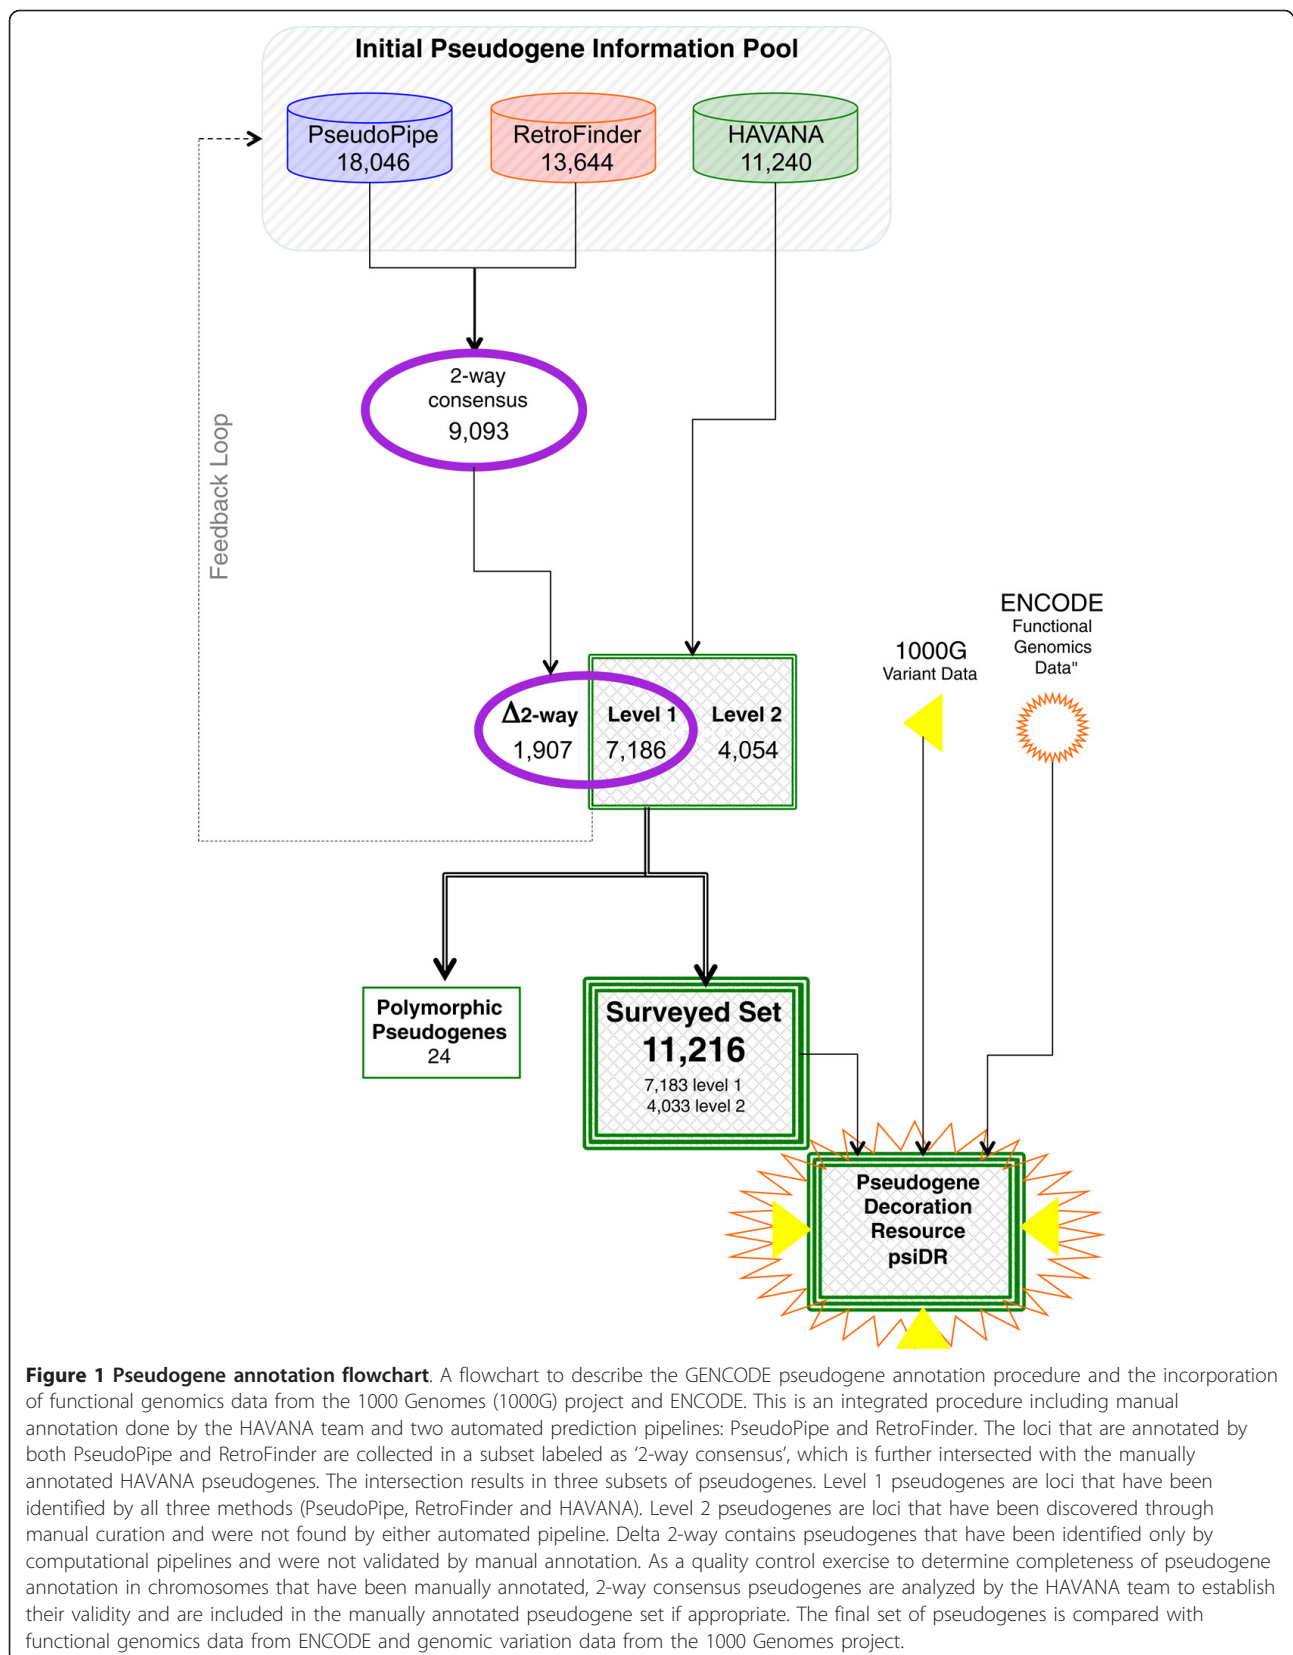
Initial Pseudogene Information Pool

PseudoPipe
18,046

RetroFinder
13,644

HAVANA
11,240

Feedback Loop

2-way
consensus
9,093

$\Delta$2-way
1,907

Level 1
7,186

Level 2
4,054

1000G
Variant Data

ENCODE
Functional
Genomics
Data"

Polymorphic
Pseudogenes
24

Surveyed Set
11,216
7,183 level 1
4,033 level 2

Pseudogene
Decoration
Resource
psiDR

**Figure 1 Pseudogene annotation flowchart**. A flowchart to describe the GENCODE pseudogene annotation procedure and the incorporation of functional genomics data from the 1000 Genomes (1000G) project and ENCODE. This is an integrated procedure including manual annotation done by the HAVANA team and two automated prediction pipelines: PseudoPipe and RetroFinder. The loci that are annotated by both PseudoPipe and RetroFinder are collected in a subset labeled as '2-way consensus', which is further intersected with the manually annotated HAVANA pseudogenes. The intersection results in three subsets of pseudogenes. Level 1 pseudogenes are loci that have been identified by all three methods (PseudoPipe, RetroFinder and HAVANA). Level 2 pseudogenes are loci that have been discovered through manual curation and were not found by either automated pipeline. Delta 2-way contains pseudogenes that have been identified only by computational pipelines and were not validated by manual annotation. As a quality control exercise to determine completeness of pseudogene annotation in chromosomes that have been manually annotated, 2-way consensus pseudogenes are analyzed by the HAVANA team to establish their validity and are included in the manually annotated pseudogene set if appropriate. The final set of pseudogenes is compared with functional genomics data from ENCODE and genomic variation data from the 1000 Genomes project.